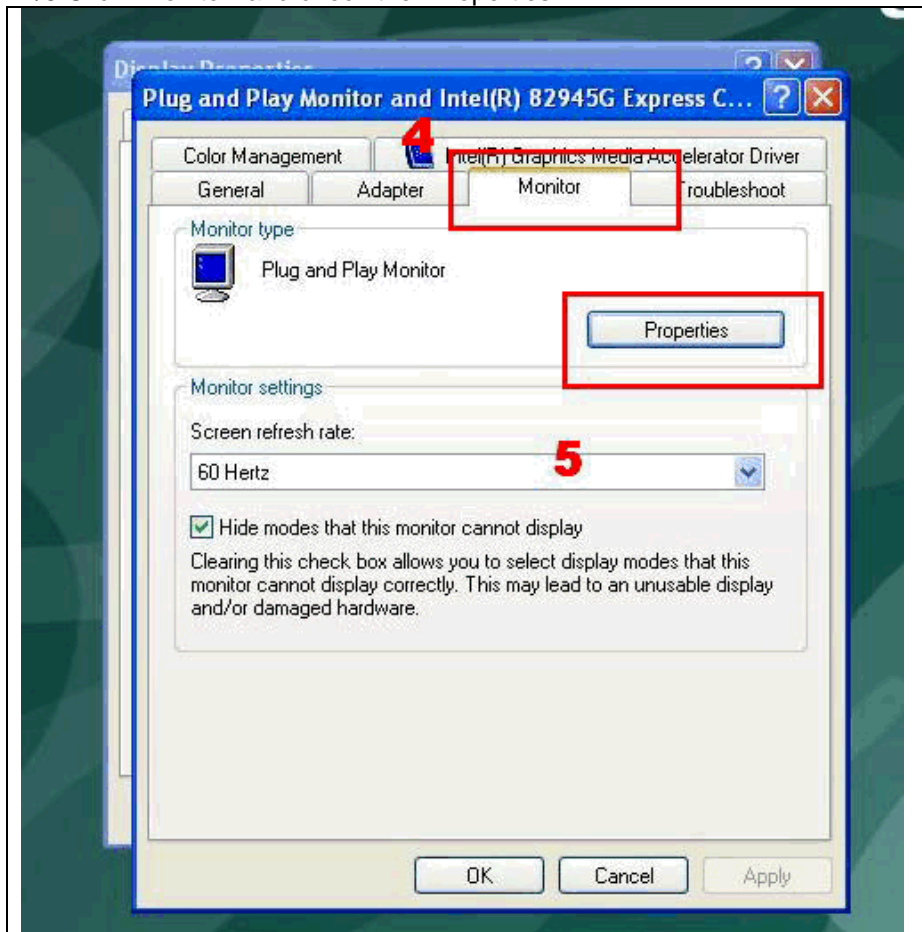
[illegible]

Display Properties

Plug and Play Monitor and Intel(R) 82945G Express C...

4

Color Management

Intel(R) Graphics Media Accelerator Driver

General

Adapter

Monitor

Troubleshoot

Monitor type

Plug and Play Monitor

Properties

Monitor settings

Screen refresh rate:

5

60 Hertz

Hide modes that this monitor cannot display

Clearing this check box allows you to select display modes that this monitor cannot display correctly. This may lead to an unusable display and/or damaged hardware.

OK

Cancel

Apply